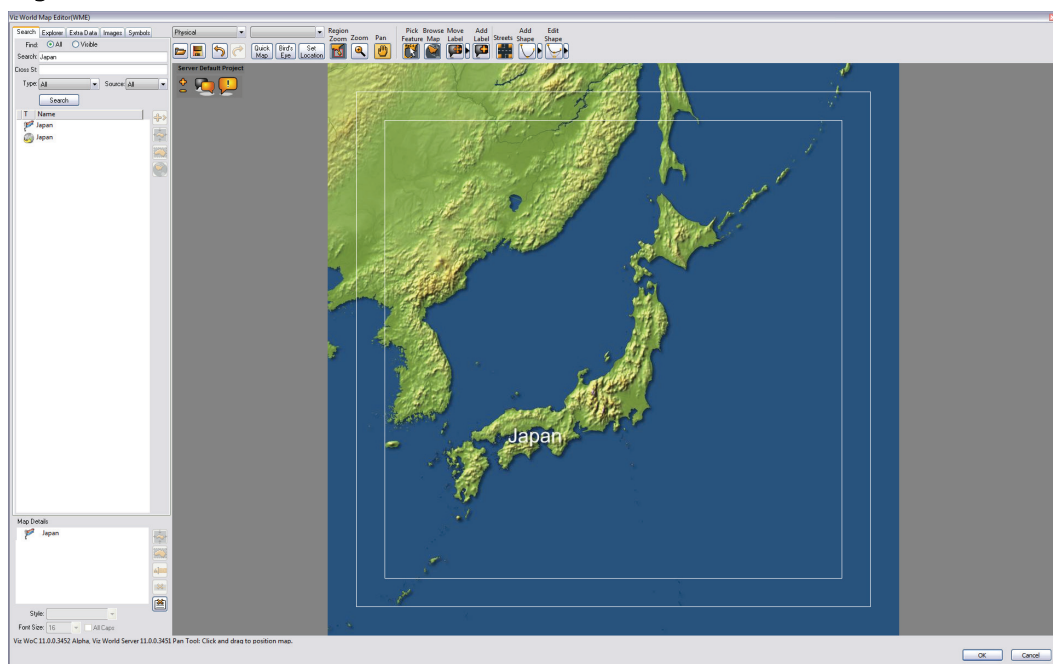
Viz World Map Editor(WME)

Search | Explorer | Extra Data | Images | Symbols

Find: All Visible

Search: Japan

Close St:

Type: All Source: All

Search

T Name

Japan

Japan

Physical

Quick Map | Bird's Eye | Set Location

Region Zoom | Zoom | Pan

Pick Feature | Browse Map | Move Label | Add Label | Streets | Add Shape | Edit Shape

Server Default Project

Japan

Map Details

Japan

Style:

Font Size: 16 All Caps

Viz WoC 11.0.0.3452 Alpha, Viz World Server 11.0.0.3451 Pan Tool: Click and drag to position map.

OK | Cancel